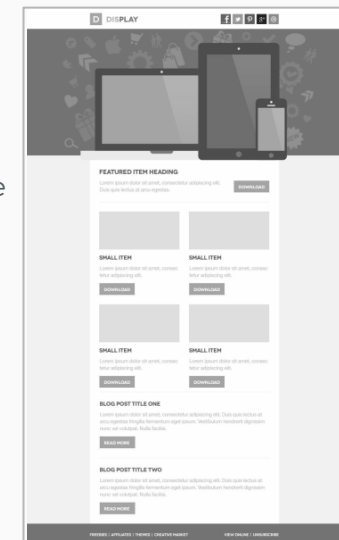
D DISPLAY

FEATURED ITEM HEADING

Lorem ipsum dolor sit amet, consectetur adipiscing elit. Duis quis lectus id arcu egestas.

DOWNLOAD

SMALL ITEM

Lorem ipsum dolor sit amet, consectetur adipiscing elit.

DOWNLOAD

SMALL ITEM

Lorem ipsum dolor sit amet, consectetur adipiscing elit.

DOWNLOAD

SMALL ITEM

Lorem ipsum dolor sit amet, consectetur adipiscing elit.

DOWNLOAD

SMALL ITEM

Lorem ipsum dolor sit amet, consectetur adipiscing elit.

DOWNLOAD

BLOG POST TITLE ONE

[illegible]

READ MORE

BLOG POST TITLE TWO

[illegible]

READ MORE

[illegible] | AFFILIATES | THEMES | CREATIVE MARKET

VIEW ONLINE | UNSUBSCRIBE